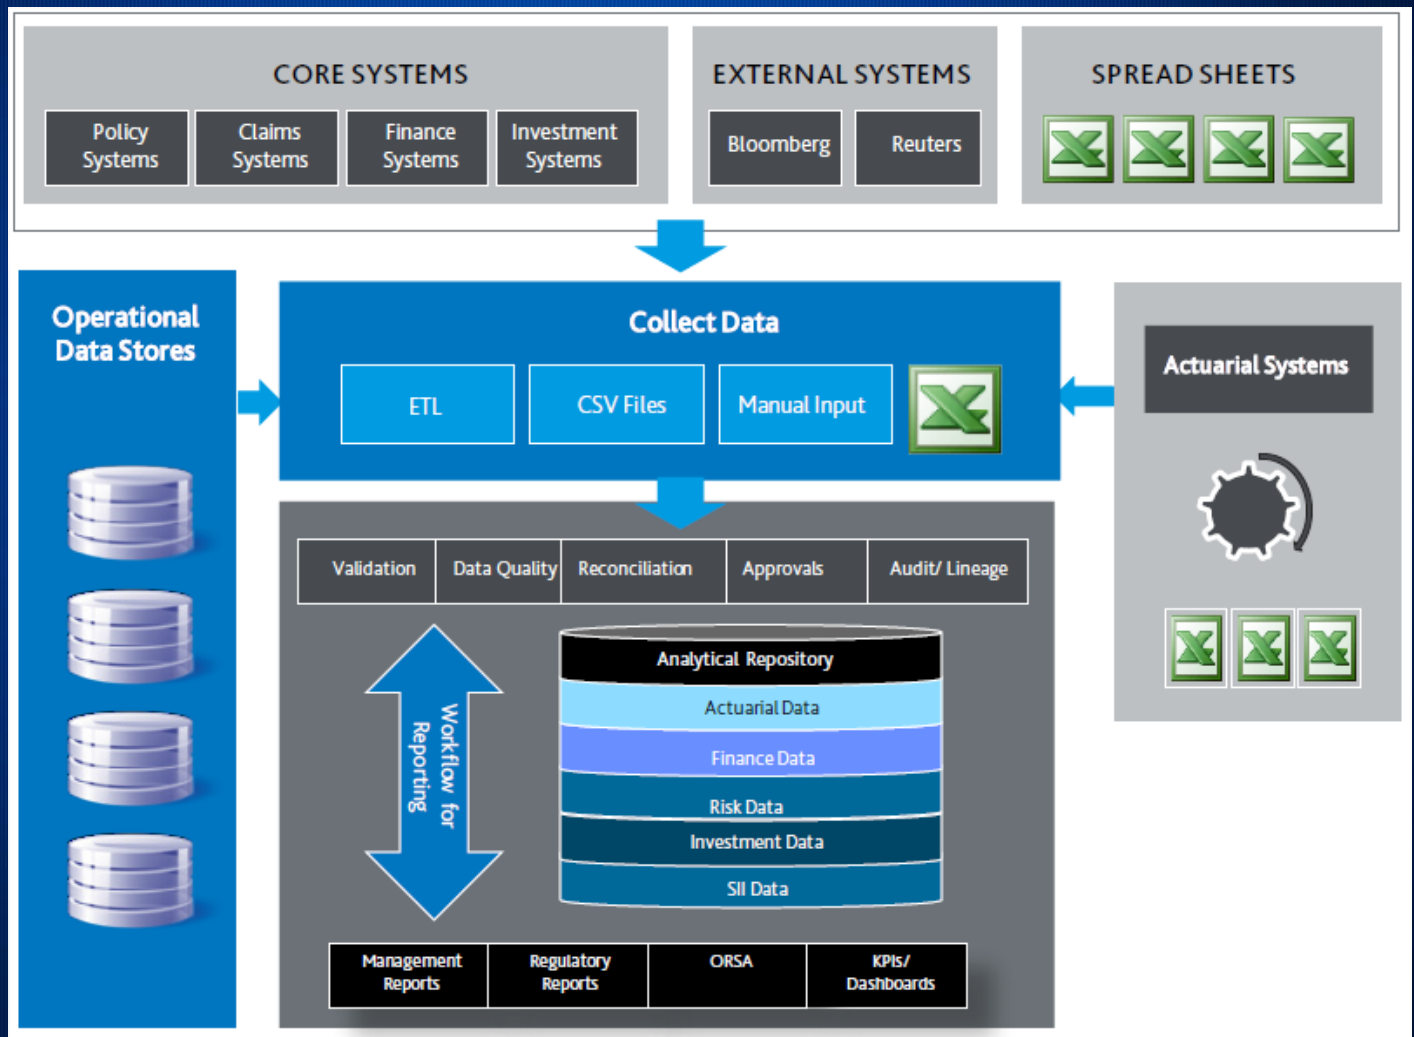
CORE SYSTEMS

Policy Systems

Claims Systems

Finance Systems

Investment Systems

EXTERNAL SYSTEMS

Bloomberg

Reuters

SPREAD SHEETS

Operational Data Stores

Collect Data

ETL

CSV Files

Manual Input

Actuarial Systems

| Validation | Data Quality | Reconciliation | Approvals | Audit/ Lineage |
|---|---|---|---|---|

Workflow for Reporting

Analytical Repository

Actuarial Data

Finance Data

Risk Data

Investment Data

SII Data

| Management Reports | Regulatory Reports | ORSA | KPIs/ Dashboards |
|---|---|---|---|